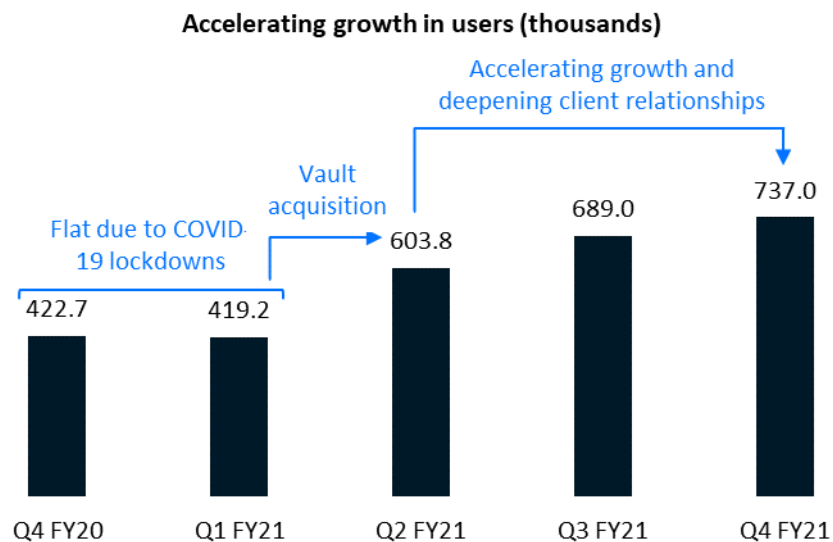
Accelerating growth in users (thousands)

Accelerating growth and deepening client relationships

Vault acquisition

Flat due to COVID-19 lockdowns

422.7

419.2

603.8

689.0

737.0

Q4 FY20

Q1 FY21

Q2 FY21

Q3 FY21

Q4 FY21